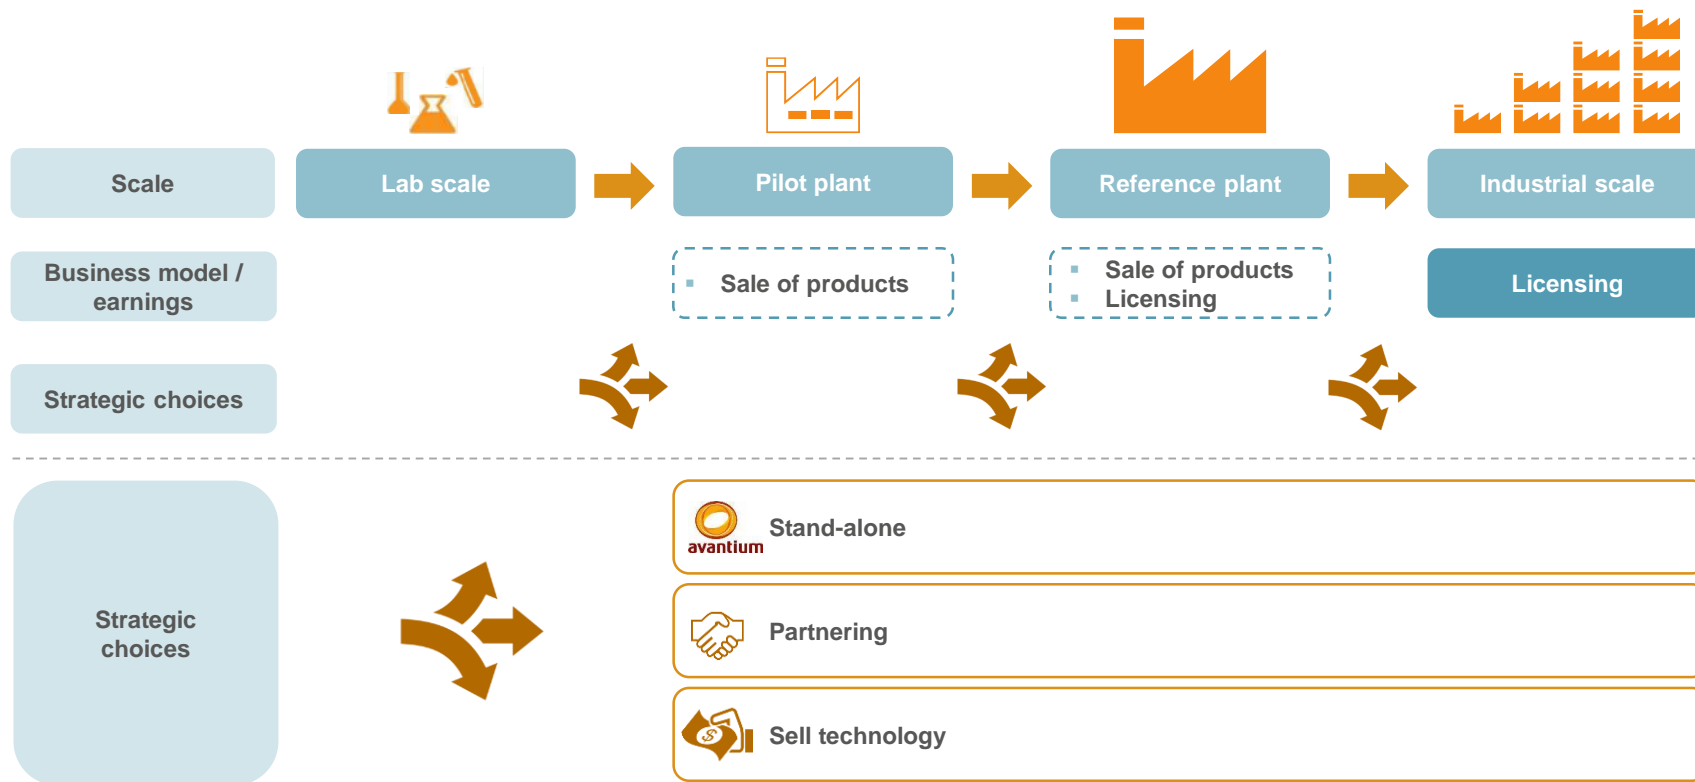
Scale

Lab scale

Pilot plant

Reference plant

Industrial scale

Business model / earnings

Sale of products

Sale of products
Licensing

Licensing

Strategic choices

Strategic choices

avantium

Stand-alone

Partnering

Sell technology